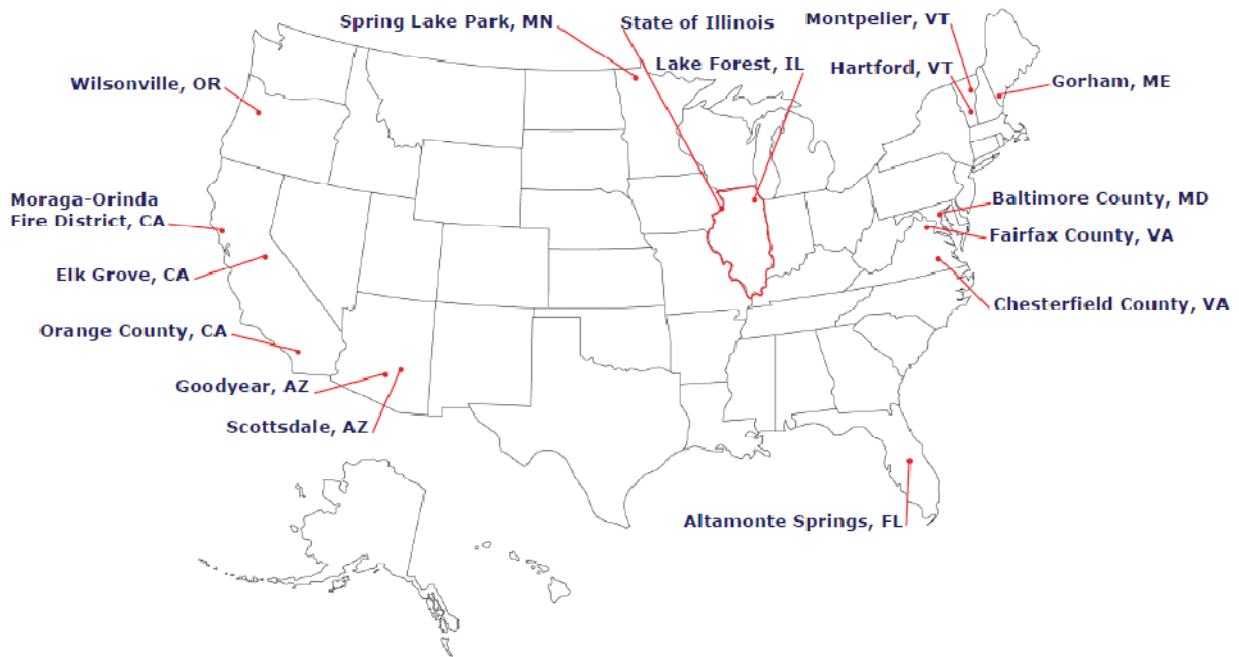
Spring Lake Park, MN

State of Illinois

Montpelier, VT

Lake Forest, IL

Hartford, VT

Gorham, ME

Wilsonville, OR

Moraga-Orinda Fire District, CA

Baltimore County, MD

Fairfax County, VA

Elk Grove, CA

Chesterfield County, VA

Orange County, CA

Goodyear, AZ

Scottsdale, AZ

Altamonte Springs, FL